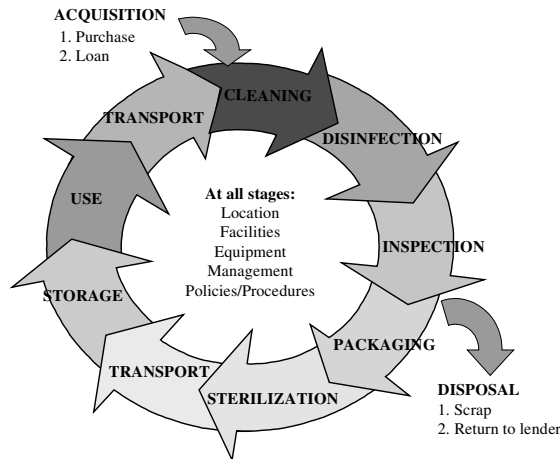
ACQUISITION
1. Purchase
2. Loan

CLEANING

DISINFECTION

INSPECTION

PACKAGING

STERILIZATION

TRANSPORT

STORAGE

USE

TRANSPORT

At all stages:
Location
Facilities
Equipment
Management
Policies/Procedures

DISPOSAL
1. Scrap
2. Return to lender